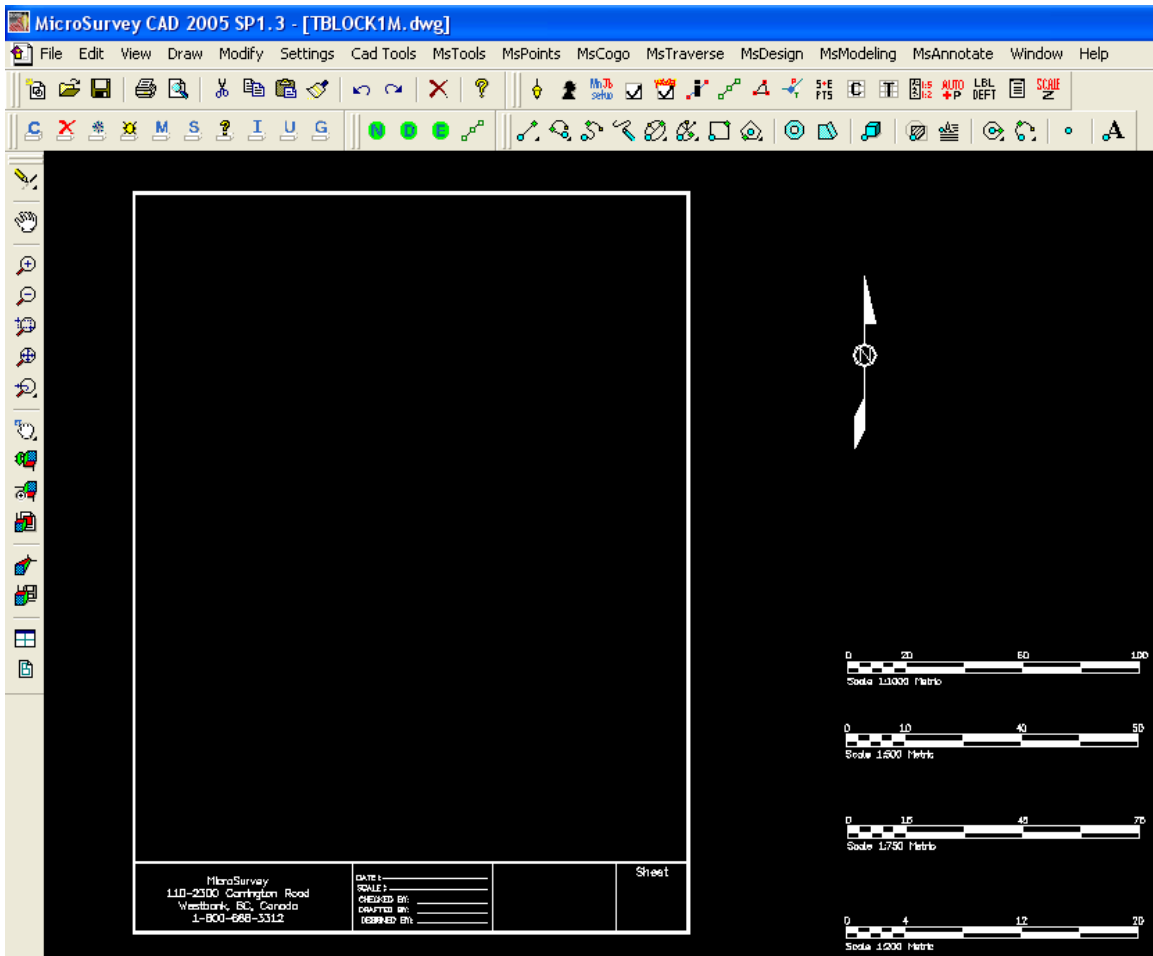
MicroSurvey CAD 2005 SP1.3 - [TBLOCK1M.dwg]

File Edit View Draw Modify Settings Cad Tools MsTools MsPoints MsCogo MsTraverse MsDesign MsModeling MsAnnotate Window Help

C X M S I U G N D E

N

MicroSurvey
110-2300 Carrington Road
Westbank, BC, Canada
1-800-668-3312

DATE:
SCALE:
CHECKED BY:
DRAFTED BY:
DESIGNED BY:

Sheet

0 20 60 100
Scale 1:1000 Metric

0 10 40 50
Scale 1:500 Metric

0 15 45 75
Scale 1:750 Metric

0 4 12 20
Scale 1:200 Metric